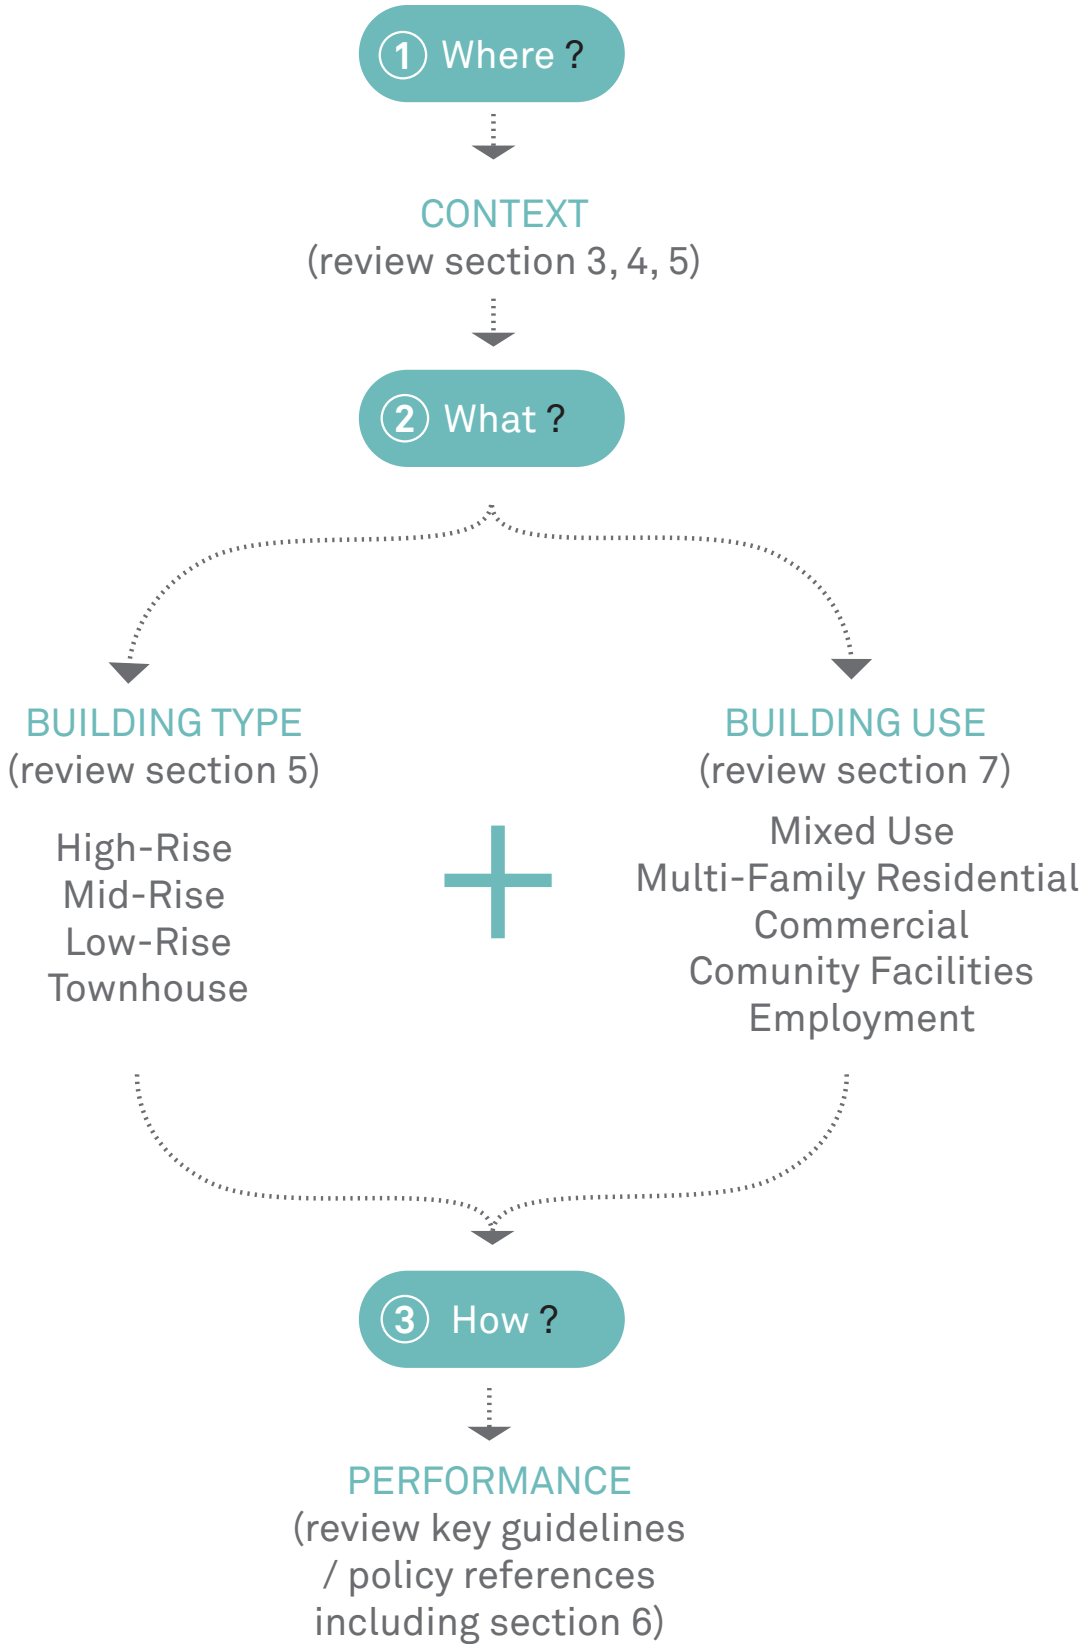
1 Where ?

CONTEXT
(review section 3, 4, 5)

2 What ?

BUILDING TYPE
(review section 5)

High-Rise
Mid-Rise
Low-Rise
Townhouse

+

BUILDING USE
(review section 7)

Mixed Use
Multi-Family Residential
Commercial
Comunity Facilities
Employment

3 How ?

PERFORMANCE
(review key guidelines / policy references including section 6)